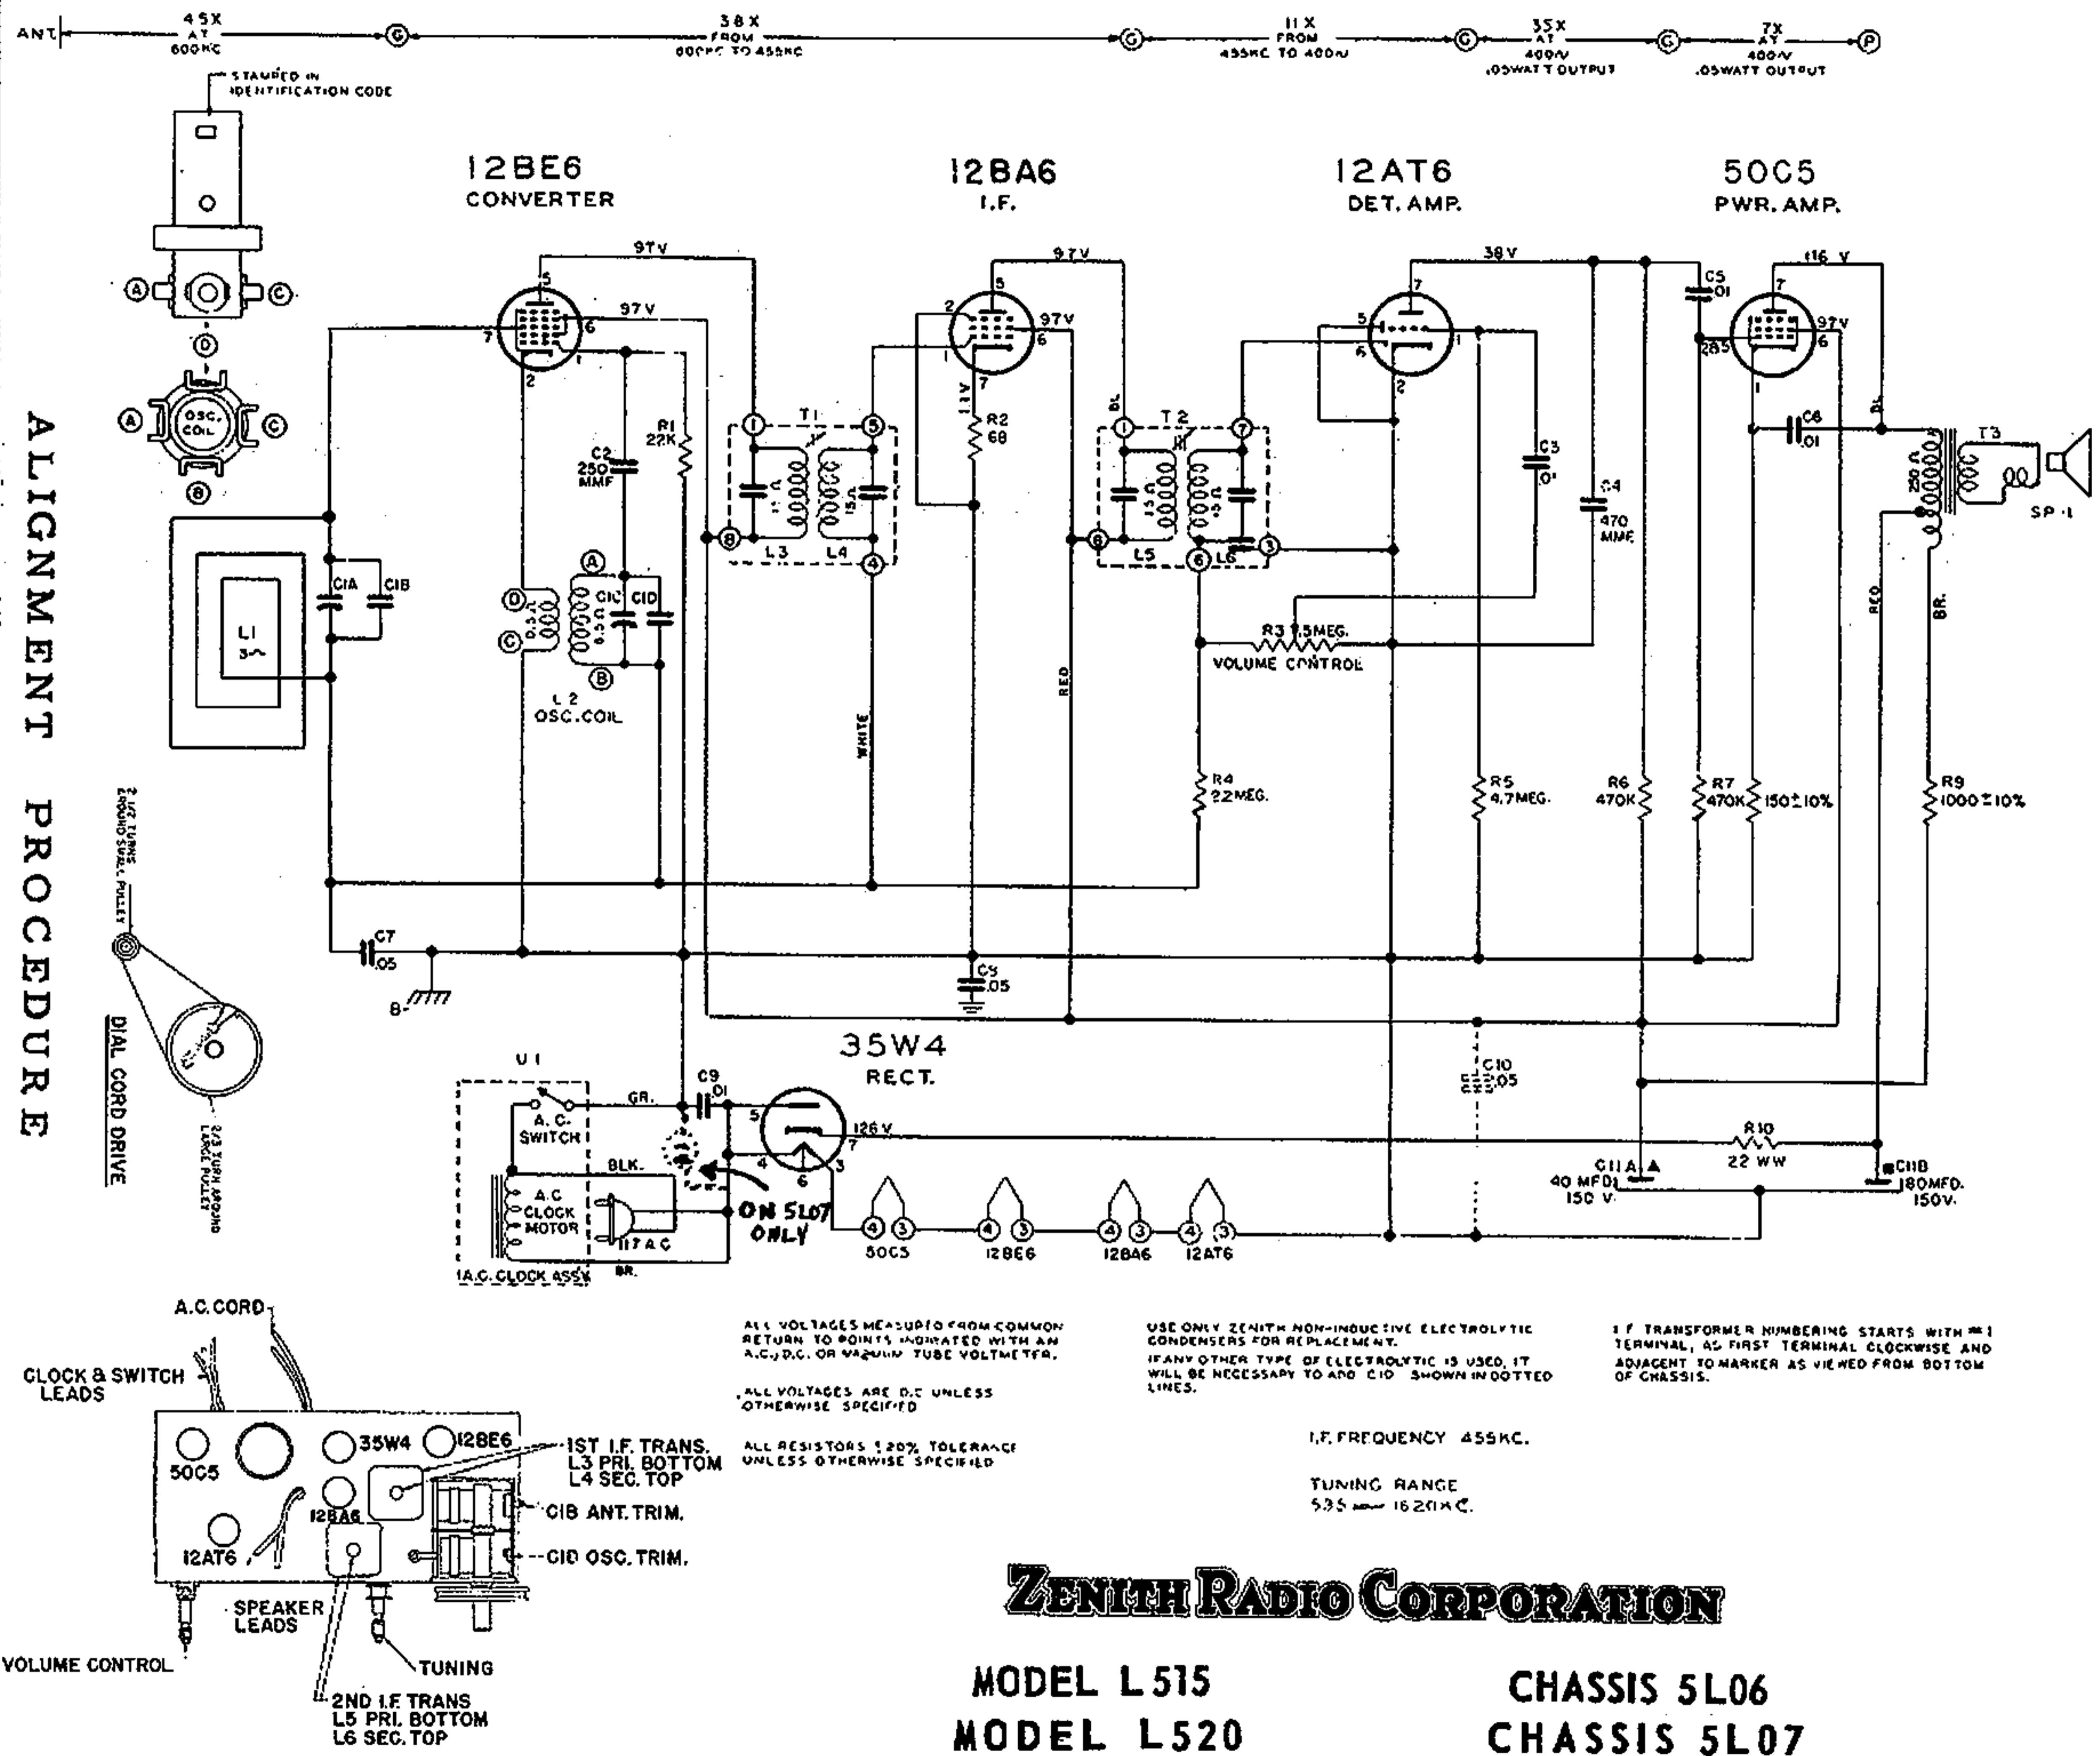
ANT 45X AT 600KC G 38X FROM 600KC TO 455KC G 11X FROM 455KC TO 400~ G 35X AT 400~ .05WATT OUTPUT G 7X AT 400~ .05WATT OUTPUT P

STAMPED IN IDENTIFICATION CODE

A D C
A OSC. COIL C
B

ALIGNMENT PROCEDURE

12BE6
CONVERTER

12BA6
I.F.

12AT6
DET. AMP.

50C5
PWR. AMP.

97V 97V 97V 97V 38V 116 V 97V 285

C2 250 MMF
R1 22K
T1 L3 L4
R2 68
T2 L5 L6
C3 .01
C4 470 MMF
C5 .01
C6 .01
T3
SP-1
C1A C1B
L1
C1C C1D
L2 OSC. COIL
R3 1.5MEG. VOLUME CONTROL
WHITE RED BL RED BR.
R4 22MEG.
R5 4.7MEG.
R6 470K
R7 470K
150±10%
R9 1000±10%
C7 .05
B-
C8 .05

DIAL CORD DRIVE
2 1/2 TURNS AROUND SMALL PULLEY
3/4 TURN AROUND LARGE PULLEY

35W4
RECT.

U1
A.C. SWITCH
GR.
C9 .01
BLK.
A.C. CLOCK MOTOR
117 A.C.
BR.
A.C. CLOCK ASS'Y
ON 5L07 ONLY
126 V
C10 .05
R10 22 WW
C11A 40 MFD. 150 V.
C11B 180MFD. 150V.
50C5 12BE6 12BA6 12AT6

A.C. CORD
CLOCK & SWITCH LEADS
50C5 35W4 12BE6
12BA6
12AT6
1ST I.F. TRANS. L3 PRI. BOTTOM L4 SEC. TOP
C1B ANT. TRIM.
C1D OSC. TRIM.
SPEAKER LEADS
VOLUME CONTROL
TUNING
2ND I.F. TRANS L5 PRI. BOTTOM L6 SEC. TOP

ALL VOLTAGES MEASURED FROM COMMON RETURN TO POINTS INDICATED WITH AN A.C./D.C. OR VACUUM TUBE VOLTMETER.

ALL VOLTAGES ARE D.C. UNLESS OTHERWISE SPECIFIED

ALL RESISTORS ±20% TOLERANCE UNLESS OTHERWISE SPECIFIED

USE ONLY ZENITH NON-INDUCTIVE ELECTROLYTIC CONDENSERS FOR REPLACEMENT.
IF ANY OTHER TYPE OF ELECTROLYTIC IS USED, IT WILL BE NECESSARY TO ADD C10 SHOWN IN DOTTED LINES.

I.F. TRANSFORMER NUMBERING STARTS WITH #1 TERMINAL, AS FIRST TERMINAL CLOCKWISE AND ADJACENT TO MARKER AS VIEWED FROM BOTTOM OF CHASSIS.

I.F. FREQUENCY 455KC.

TUNING RANGE 535 — 1620KC.

ZENITH RADIO CORPORATION

MODEL L515
MODEL L520

CHASSIS 5L06
CHASSIS 5L07